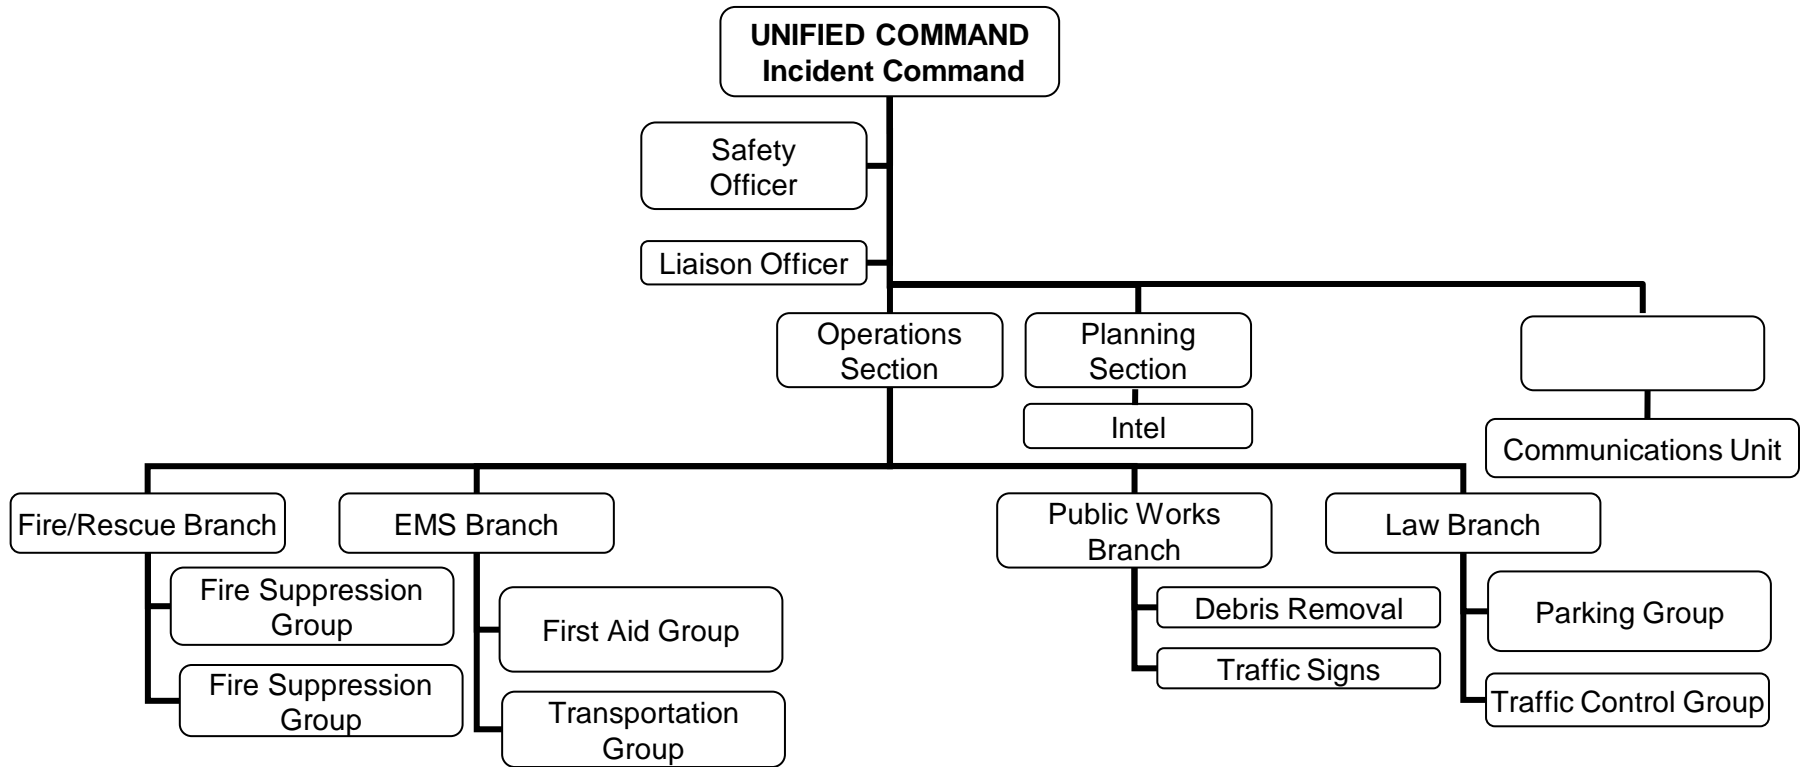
UNIFIED COMMAND
Incident Command

Safety Officer

Liaison Officer

Operations Section

Planning Section

Intel

Communications Unit

Fire/Rescue Branch

Fire Suppression Group

Fire Suppression Group

EMS Branch

First Aid Group

Transportation Group

Public Works Branch

Debris Removal

Traffic Signs

Law Branch

Parking Group

Traffic Control Group